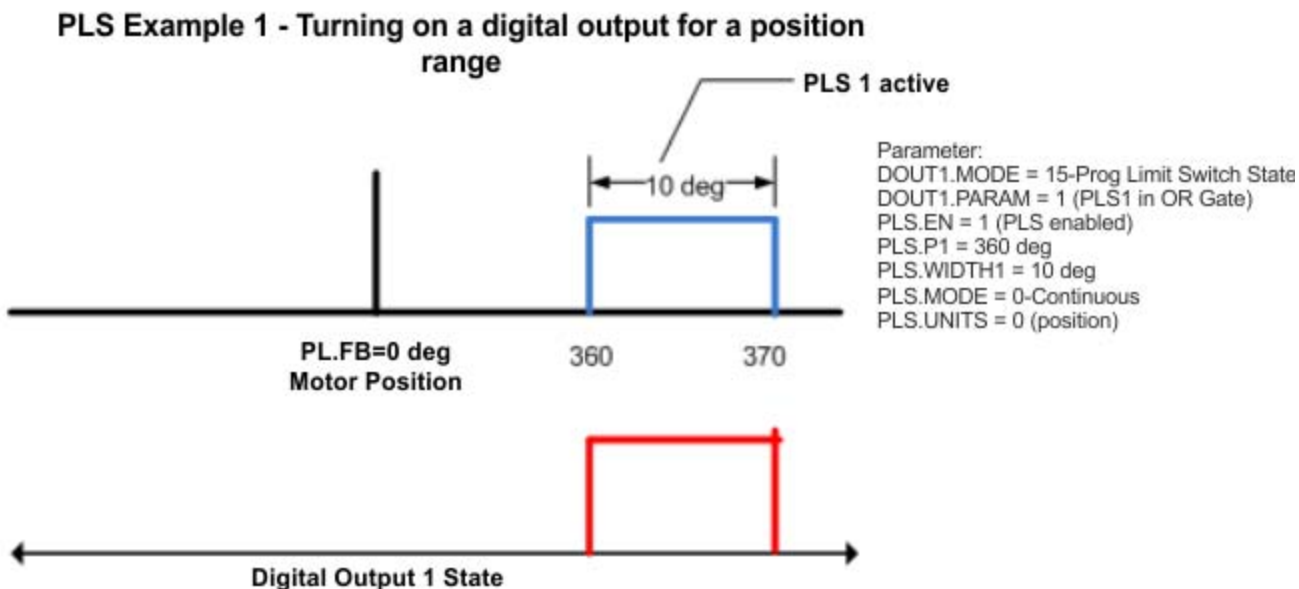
PLS Example 1 - Turning on a digital output for a position range

PLS 1 active

10 deg

Parameter:
DOUT1.MODE = 15-Prog Limit Switch State
DOUT1.PARAM = 1 (PLS1 in OR Gate)
PLS.EN = 1 (PLS enabled)
PLS.P1 = 360 deg
PLS.WIDTH1 = 10 deg
PLS.MODE = 0-Continuous
PLS.UNITS = 0 (position)

PL.FB=0 deg
Motor Position

360

370

Digital Output 1 State